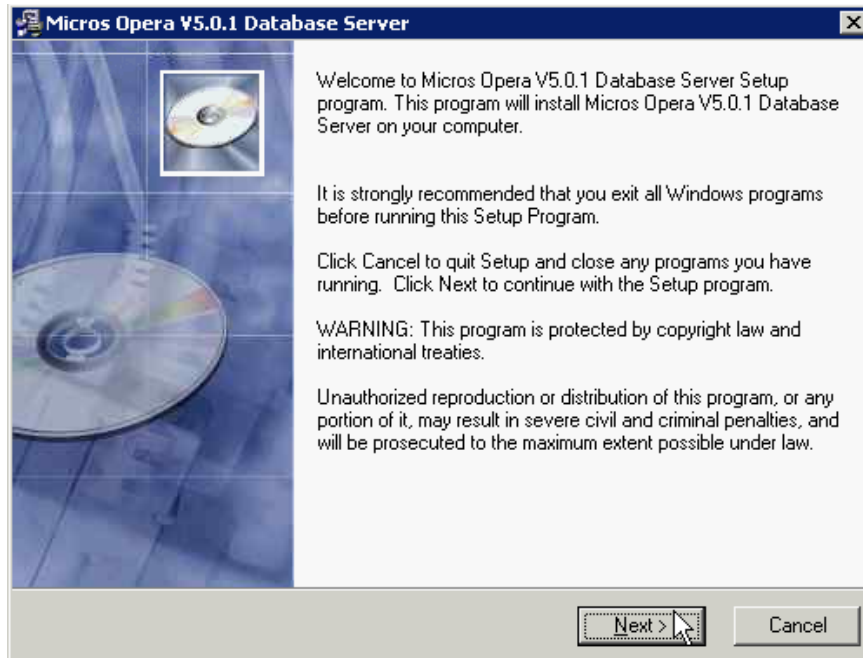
Micros Opera V5.0.1 Database Server

Welcome to Micros Opera V5.0.1 Database Server Setup program. This program will install Micros Opera V5.0.1 Database Server on your computer.

It is strongly recommended that you exit all Windows programs before running this Setup Program.

Click Cancel to quit Setup and close any programs you have running. Click Next to continue with the Setup program.

WARNING: This program is protected by copyright law and international treaties.

Unauthorized reproduction or distribution of this program, or any portion of it, may result in severe civil and criminal penalties, and will be prosecuted to the maximum extent possible under law.

Next >

Cancel